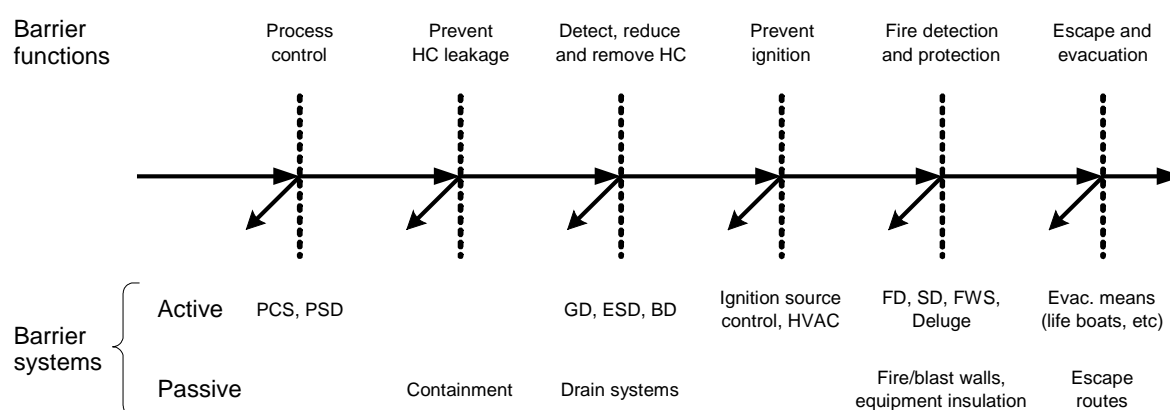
Barrier functions

Process control

Prevent HC leakage

Detect, reduce and remove HC

Prevent ignition

Fire detection and protection

Escape and evacuation

Barrier systems

Active

PCS, PSD

GD, ESD, BD

Ignition source control, HVAC

FD, SD, FWS, Deluge

Evac. means (life boats, etc)

Passive

Containment

Drain systems

Fire/blast walls, equipment insulation

Escape routes